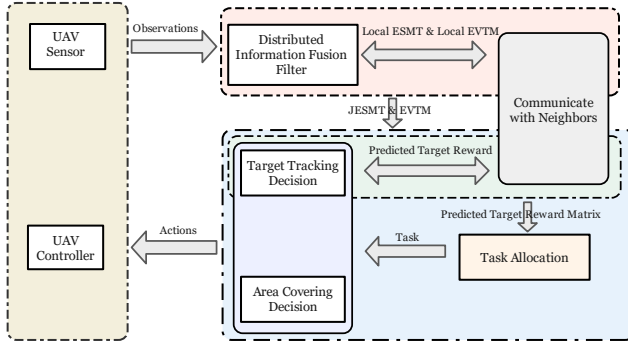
UAV Sensor

Observations

Distributed Information Fusion Filter

Local ESMT & Local EVTM

Communicate with Neighbors

JESMT & EVTM

Predicted Target Reward

Target Tracking Decision

Predicted Target Reward Matrix

UAV Controller

Actions

Task

Task Allocation

Area Covering Decision